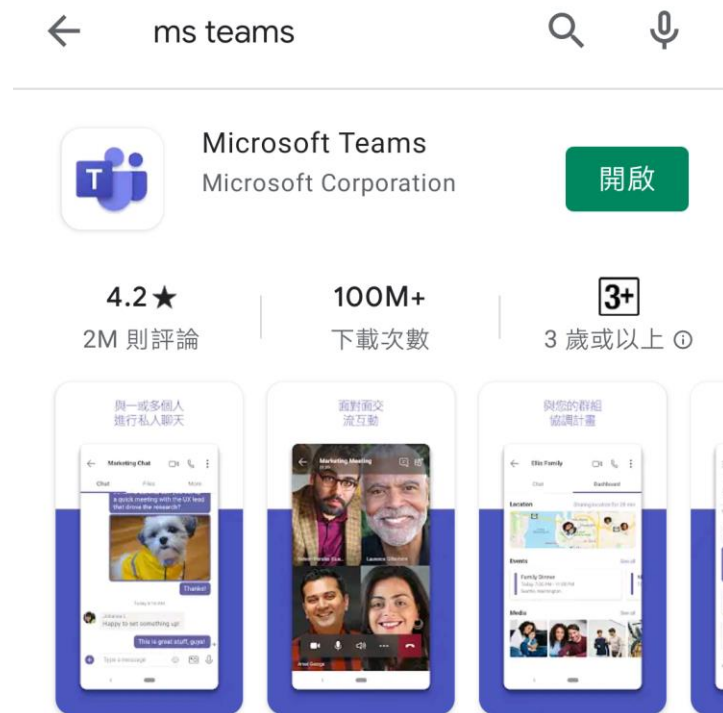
ms teams

Microsoft Teams
Microsoft Corporation

開啟

4.2★
2M 則評論

100M+
下載次數

3+
3 歲或以上 ⓘ

與一或多個人進行私人聊天

Marketing Chat

Chat Files More

a quick meeting with the UX lead that drove the research?

Thanks!

Happy to set something up!

This is great stuff, guys!

Type a message

面對面交流互動

Marketing Meeting

與您的群組協調計畫

Ellis Family

Chat Dashboard

Location

Events

Family Dinner

Media